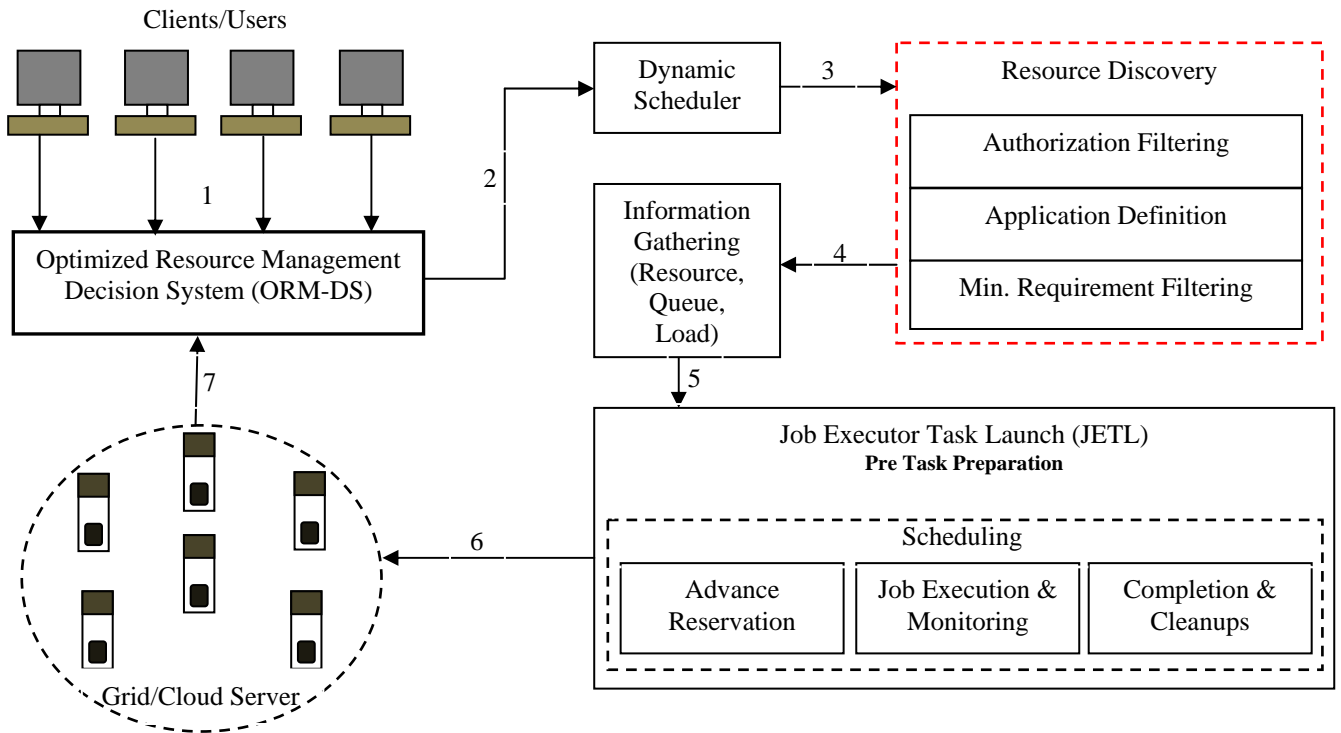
Clients/Users

1

Optimized Resource Management Decision System (ORM-DS)

2

Dynamic Scheduler

3

Resource Discovery

Authorization Filtering

Application Definition

Min. Requirement Filtering

4

Information Gathering (Resource, Queue, Load)

5

7

Job Executor Task Launch (JETL)
Pre Task Preparation

Scheduling

Advance Reservation

Job Execution & Monitoring

Completion & Cleanups

6

Grid/Cloud Server